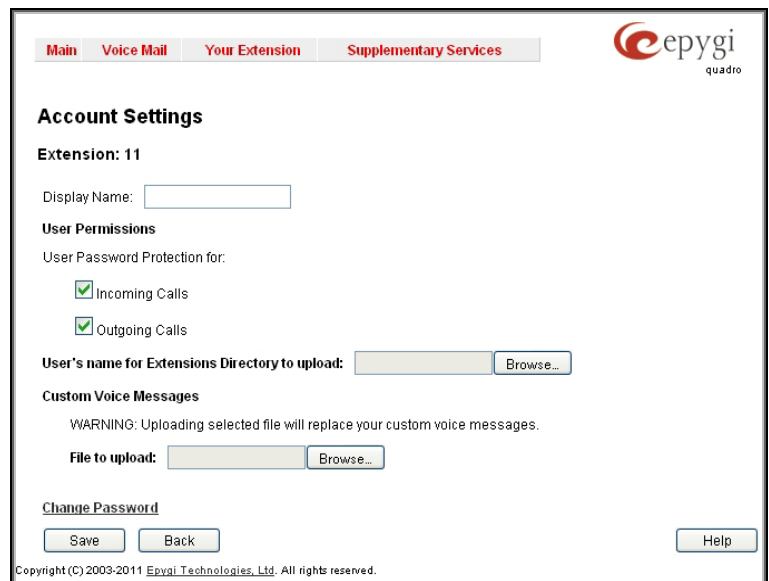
Main Voice Mail Your Extension Supplementary Services

epygi
quadro

Account Settings

Extension: 11

Display Name:

User Permissions

User Password Protection for:

Incoming Calls

Outgoing Calls

User's name for Extensions Directory to upload: Browse...

Custom Voice Messages

WARNING: Uploading selected file will replace your custom voice messages.

File to upload: Browse...

Change Password

Save Back Help

Copyright (C) 2003-2011 Epygi Technologies, Ltd. All rights reserved.